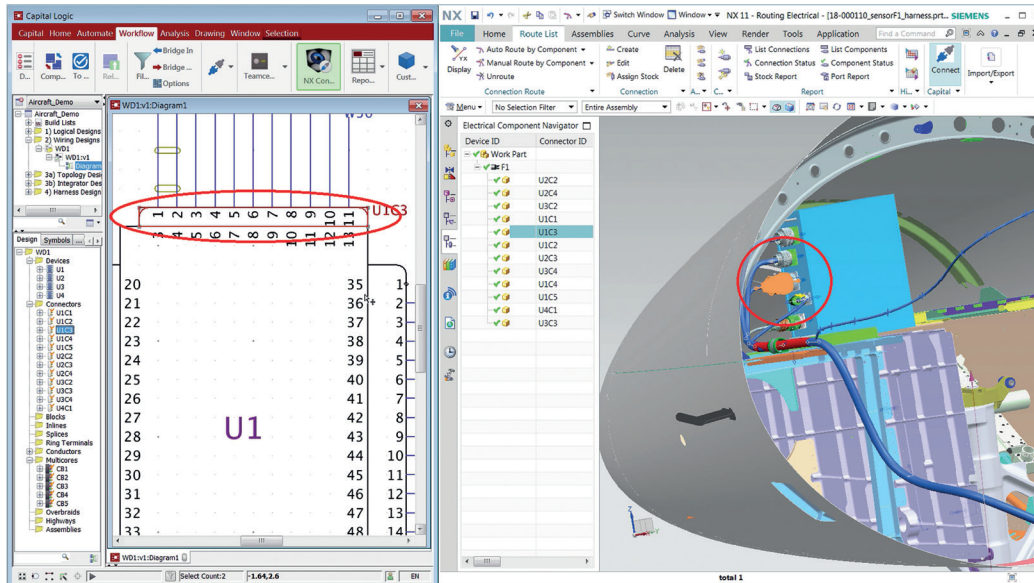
Capital Logic

Capital Home Automate Workflow Analysis Drawing Window Selection

D... Comp... To ... Rel... Fil... Bridge In Bridge ... Options Teamce... NX Con... Repo... Cust...

Aircraft_Demo
Aircraft_Demo
Build Lists
1) Logical Designs
2) Wiring Designs
WD1
WD1:v1
Diagram
3a) Topology Desi
3b) Integrator Des
4) Harness Design

Design Symbols

WD1
Devices
U1
U2
U3
U4
Connectors
U1C1
U1C2
U1C3
U1C4
U1C5
U2C2
U2C3
U2C4
U3C2
U3C3
U3C4
U4C1
Blocks
Inlines
Splices
Ring Terminals
Conductors
Multicores
CB1
CB2
CB3
CB4
CB5
Overbraids
Highways
Assemblies

WD1:v1:Diagram1

1 2 3 4 5 6 7 8 9 10 11 U1C3
3 4 5 6 7 8 9 10 11 12 13

| 20 | 35 | 1 |
|---|---|---|
| 21 | 36 | 2 |
| 22 | 37 | 3 |
| 23 | 38 | 4 |
| 24 | 39 | 5 |
| 25 | 40 | 6 |
| 26 | 41 | 7 |
| 27 | 42 | 8 |
| 28 | 43 | 9 |
| 29 | 44 | 10 |
| 30 | 45 | 11 |
| 31 | 46 | 12 |
| 32 | 47 | 13 |
| 33 | 48 | 14 |

U1

WD1:v1:Diagram1

Select Count:2 -1.64,2.6 EN

NX 11 - Routing Electrical - [18-000110_sensorF1_harness.prt... SIEMENS

Switch Window Window

File Home Route List Assemblies Curve Analysis View Render Tools Application Find a Command

Display Auto Route by Component Manual Route by Component Unroute Connection Route
Create Edit Assign Stock Delete Connection
A... C...
List Connections List Components Connection Status Component Status Stock Report Port Report Report
Hi... Connect Capital Import/Export

Menu No Selection Filter Entire Assembly

Electrical Component Navigator

| Device ID | Connector ID |
|---|---|
| Work Part | |
| F1 | |
| | U2C2 |
| | U2C4 |
| | U3C2 |
| | U1C1 |
| | U1C3 |
| | U1C2 |
| | U2C3 |
| | U3C4 |
| | U1C4 |
| | U1C5 |
| | U4C1 |
| | U3C3 |

total 1